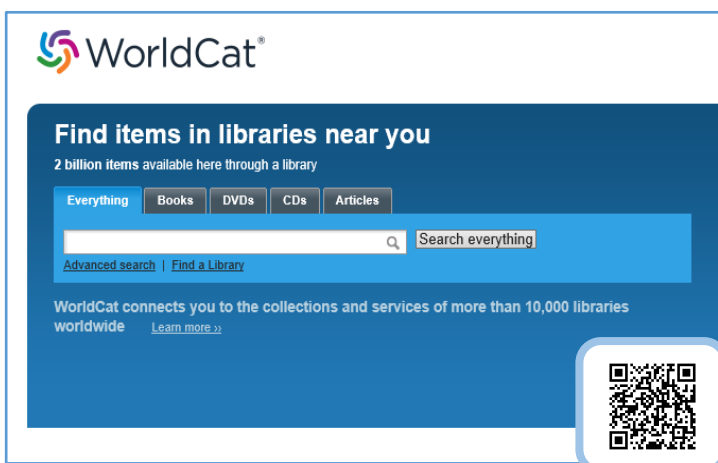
WorldCat®

Find items in libraries near you

2 billion items available here through a library

Everything | Books | DVDs | CDs | Articles

Search everything

Advanced search | Find a Library

WorldCat connects you to the collections and services of more than 10,000 libraries worldwide Learn more ››